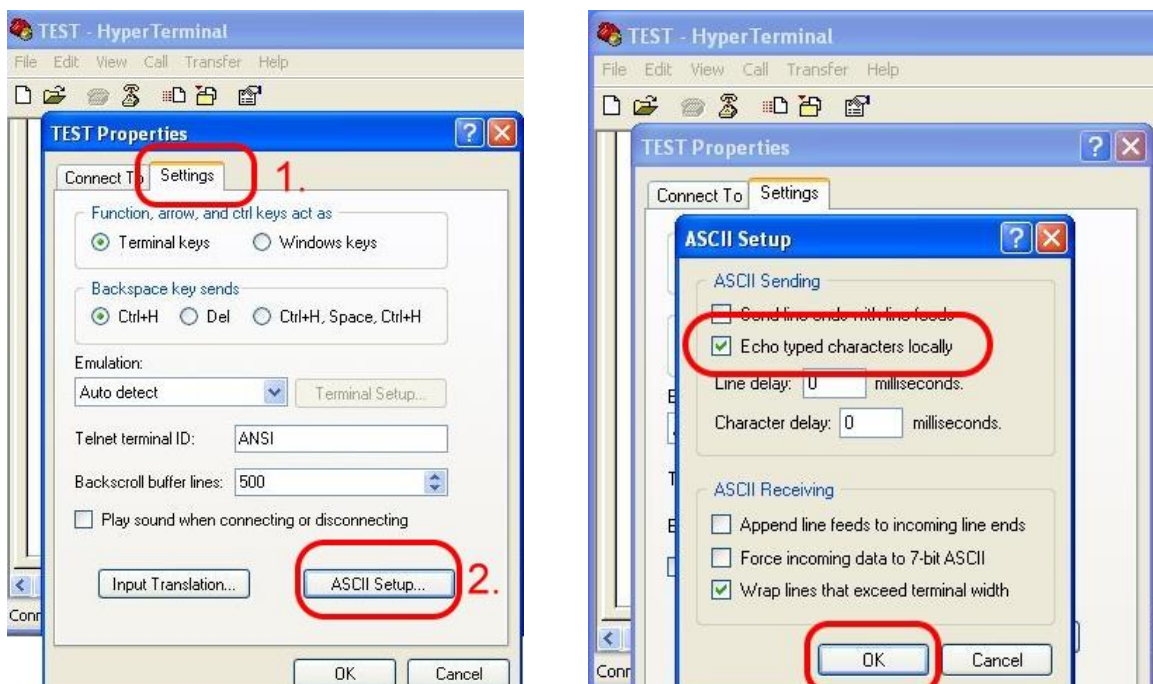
TEST - HyperTerminal
File Edit View Call Transfer Help

TEST Properties

Connect To Settings 1.

Function, arrow, and ctrl keys act as
Terminal keys
Windows keys

Backspace key sends
Ctrl+H
Del
Ctrl+H, Space, Ctrl+H

Emulation:
Auto detect
Terminal Setup...

Telnet terminal ID: ANSI

Backscroll buffer lines: 500

Play sound when connecting or disconnecting

Input Translation...
ASCII Setup... 2.

OK Cancel

Conn

TEST - HyperTerminal
File Edit View Call Transfer Help

TEST Properties

Connect To Settings

ASCII Setup

ASCII Sending
Send line ends with line feeds
Echo typed characters locally
Line delay: 0 milliseconds.
Character delay: 0 milliseconds.

ASCII Receiving
Append line feeds to incoming line ends
Force incoming data to 7-bit ASCII
Wrap lines that exceed terminal width

OK Cancel

Conn